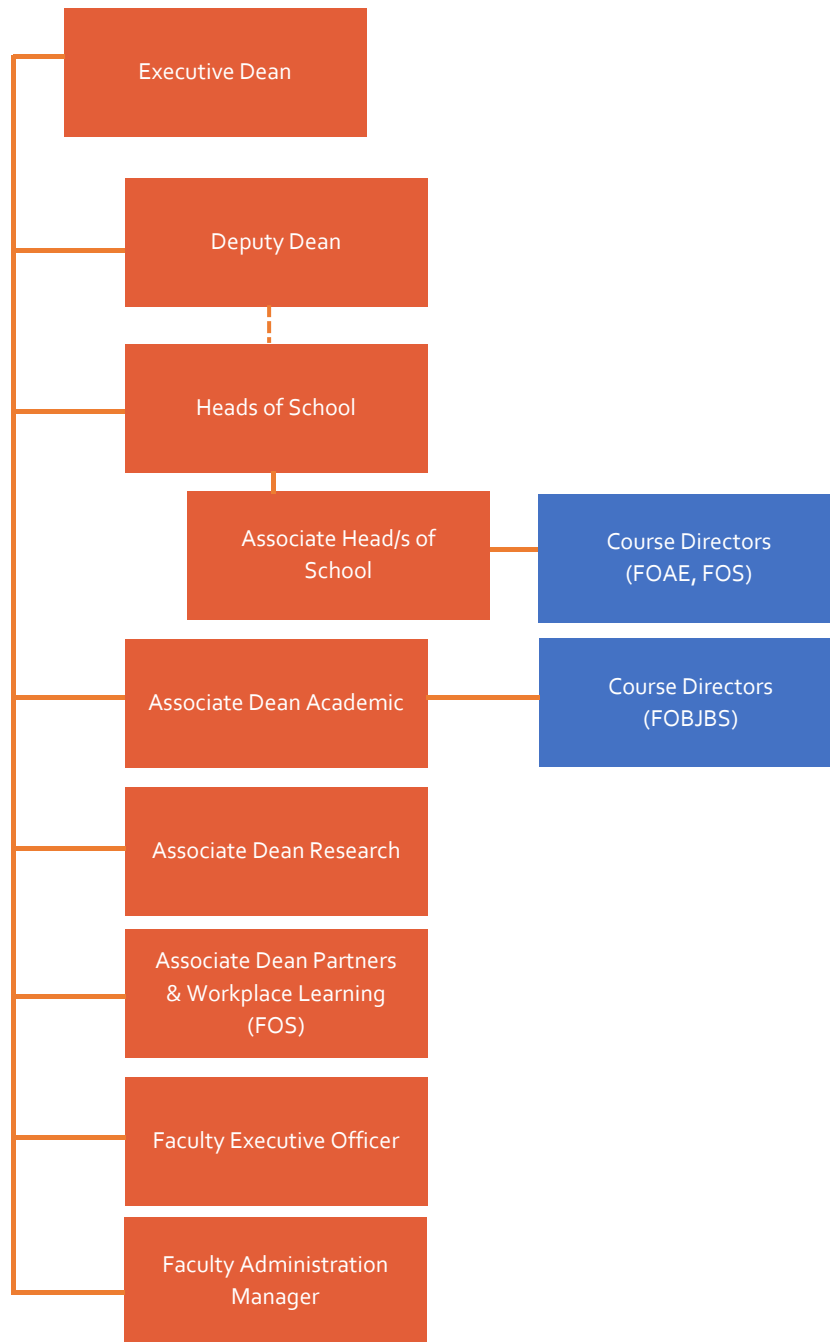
Executive Dean

Deputy Dean

Heads of School

Associate Head/s of School

Course Directors (FOAE, FOS)

Associate Dean Academic

Course Directors (FOBJBS)

Associate Dean Research

Associate Dean Partners & Workplace Learning (FOS)

Faculty Executive Officer

Faculty Administration Manager